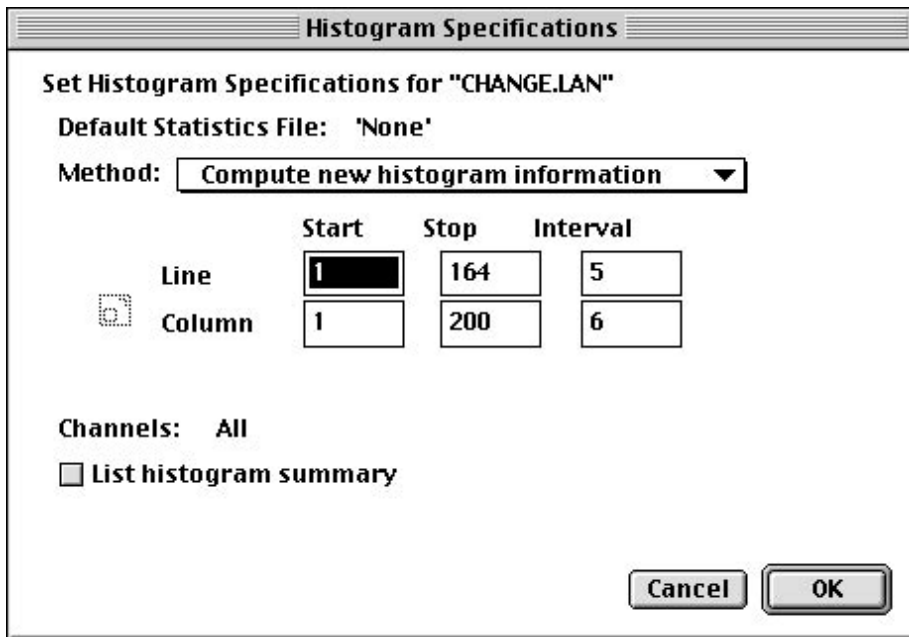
Histogram Specifications

Set Histogram Specifications for "CHANGE.LAN"

Default Statistics File: 'None'

Method: Compute new histogram information

| | Start | Stop | Interval |
|---|---|---|---|
| Line | 1 | 164 | 5 |
| Column | 1 | 200 | 6 |

Channels: All

List histogram summary

Cancel OK